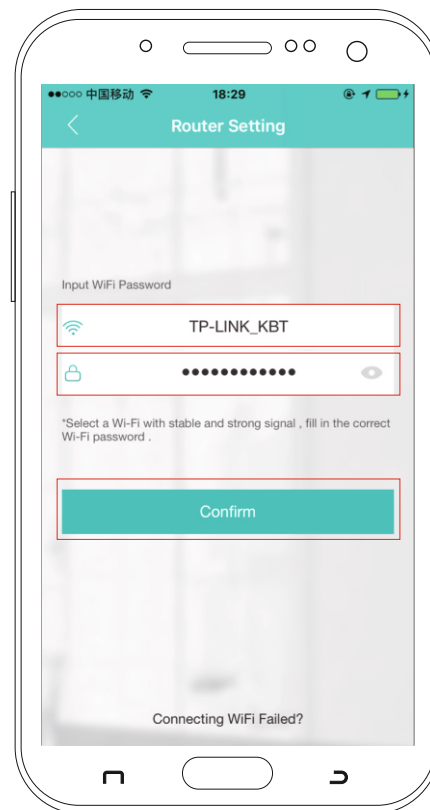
●●○○○ 中国移动 18:29

Router Setting

Input WiFi Password

TP-LINK_KBT

●●●●●●●●●●●●

*Select a Wi-Fi with stable and strong signal , fill in the correct Wi-Fi password .

Confirm

Connecting WiFi Failed?